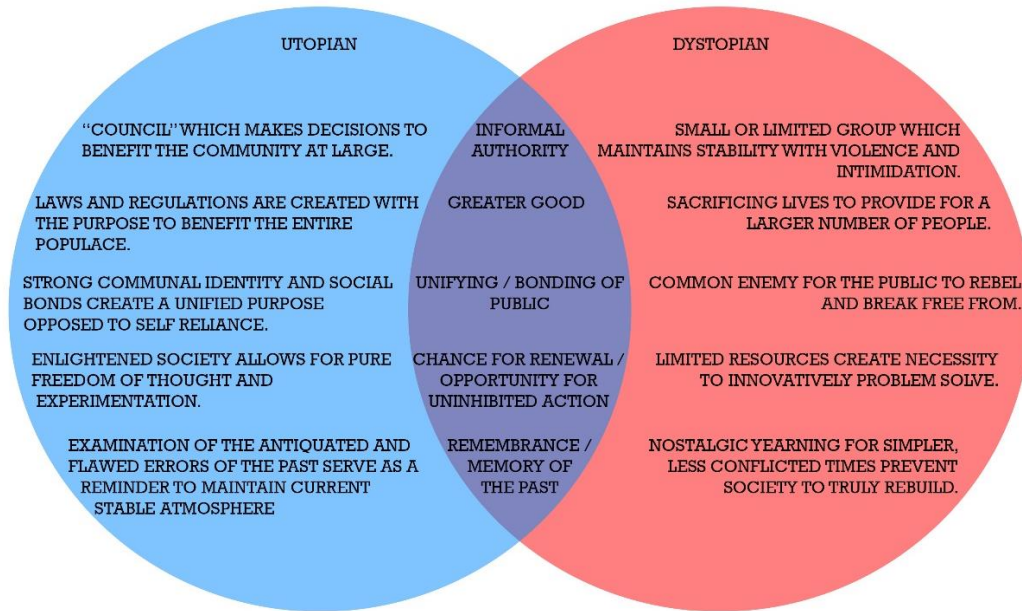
UTOPIAN

DYSTOPIAN

"COUNCIL" WHICH MAKES DECISIONS TO BENEFIT THE COMMUNITY AT LARGE.

INFORMAL AUTHORITY

SMALL OR LIMITED GROUP WHICH MAINTAINS STABILITY WITH VIOLENCE AND INTIMIDATION.

LAWS AND REGULATIONS ARE CREATED WITH THE PURPOSE TO BENEFIT THE ENTIRE POPULACE.

GREATER GOOD

SACRIFICING LIVES TO PROVIDE FOR A LARGER NUMBER OF PEOPLE.

STRONG COMMUNAL IDENTITY AND SOCIAL BONDS CREATE A UNIFIED PURPOSE OPPOSED TO SELF RELIANCE.

UNIFYING / BONDING OF PUBLIC

COMMON ENEMY FOR THE PUBLIC TO REBEL AND BREAK FREE FROM.

ENLIGHTENED SOCIETY ALLOWS FOR PURE FREEDOM OF THOUGHT AND EXPERIMENTATION.

CHANCE FOR RENEWAL / OPPORTUNITY FOR UNINHIBITED ACTION

LIMITED RESOURCES CREATE NECESSITY TO INNOVATIVELY PROBLEM SOLVE.

EXAMINATION OF THE ANTIQUATED AND FLAWED ERRORS OF THE PAST SERVE AS A REMINDER TO MAINTAIN CURRENT STABLE ATMOSPHERE

REMEMBRANCE / MEMORY OF THE PAST

NOSTALGIC YEARNING FOR SIMPLER, LESS CONFLICTED TIMES PREVENT SOCIETY TO TRULY REBUILD.